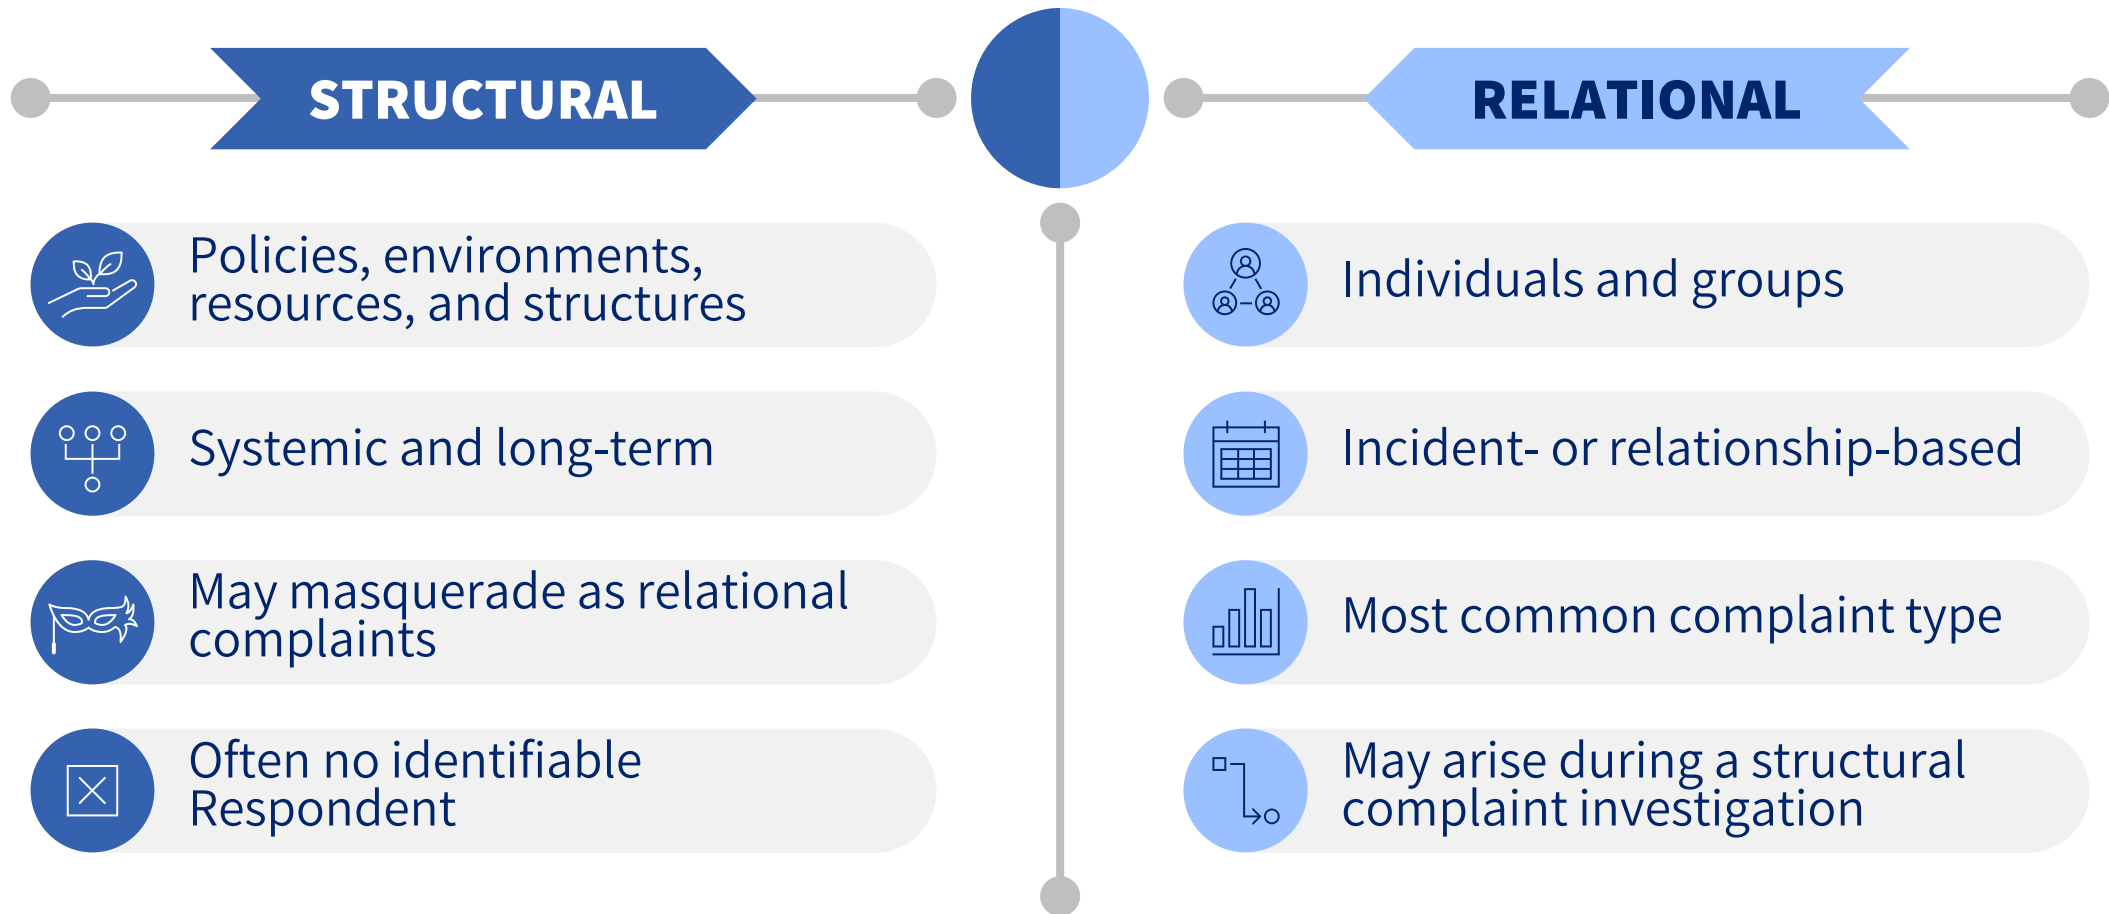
STRUCTURAL

Policies, environments, resources, and structures

Systemic and long-term

May masquerade as relational complaints

Often no identifiable Respondent

RELATIONAL

Individuals and groups

Incident- or relationship-based

Most common complaint type

May arise during a structural complaint investigation